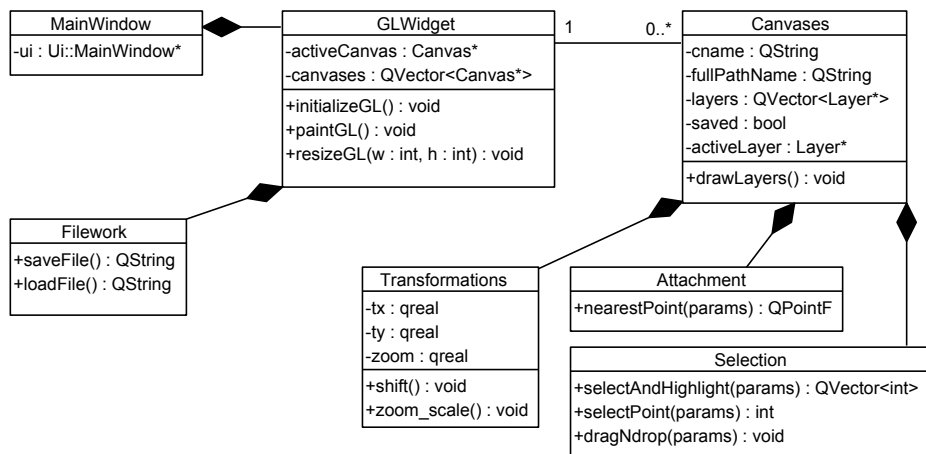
MainWindow

-ui : Ui::MainWindow*

GLWidget

-activeCanvas : Canvas*
-canvases : QVector<Canvas*>

+initializeGL() : void
+paintGL() : void
+resizeGL(w : int, h : int) : void

1

0..*

Canvases

-cname : QString
-fullPathName : QString
-layers : QVector<Layer*>
-saved : bool
-activeLayer : Layer*

+drawLayers() : void

Filework

+saveFile() : QString
+loadFile() : QString

Transformations

-tx : qreal
-ty : qreal
-zoom : qreal

+shift() : void
+zoom_scale() : void

Attachment

+nearestPoint(params) : QPointF

Selection

+selectAndHighlight(params) : QVector<int>
+selectPoint(params) : int
+dragNdrop(params) : void